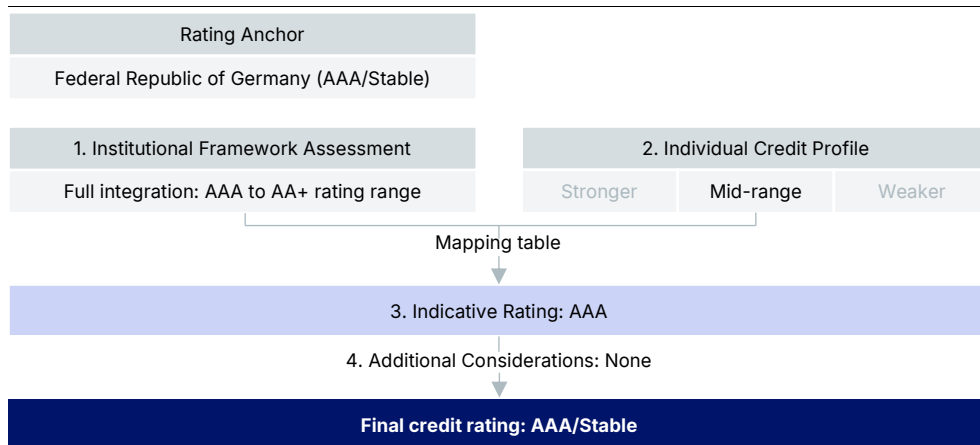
Rating Anchor

Federal Republic of Germany (AAA/Stable)

1. Institutional Framework Assessment

Full integration: AAA to AA+ rating range

2. Individual Credit Profile

| Stronger | Mid-range | Weaker |
|---|---|---|

Mapping table

3. Indicative Rating: AAA

4. Additional Considerations: None

Final credit rating: AAA/Stable